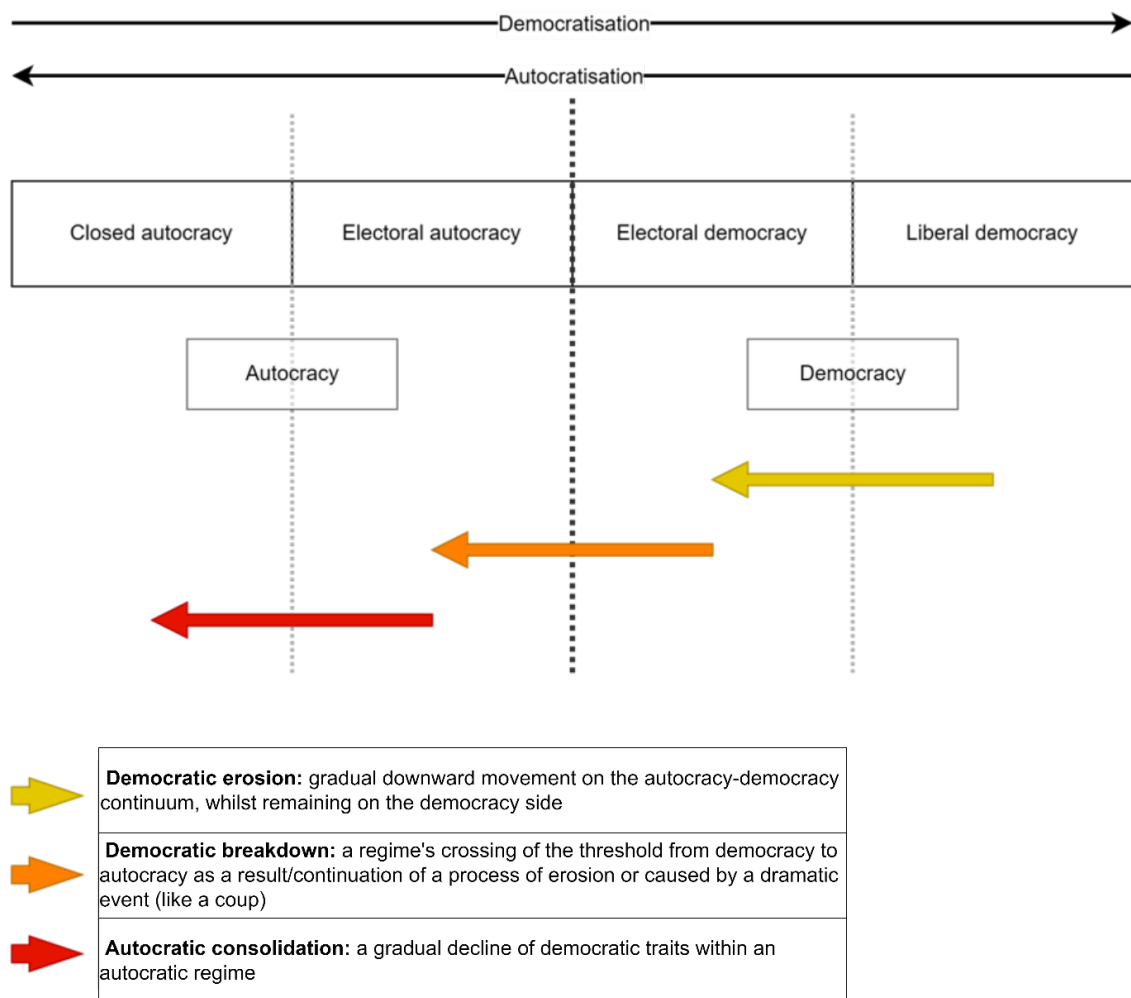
Democratisation

Autocratisation

| Closed autocracy | Electoral autocracy | Electoral democracy | Liberal democracy |
|---|---|---|---|

Autocracy

Democracy

**Democratic erosion:** gradual downward movement on the autocracy-democracy continuum, whilst remaining on the democracy side

**Democratic breakdown:** a regime's crossing of the threshold from democracy to autocracy as a result/continuation of a process of erosion or caused by a dramatic event (like a coup)

**Autocratic consolidation:** a gradual decline of democratic traits within an autocratic regime